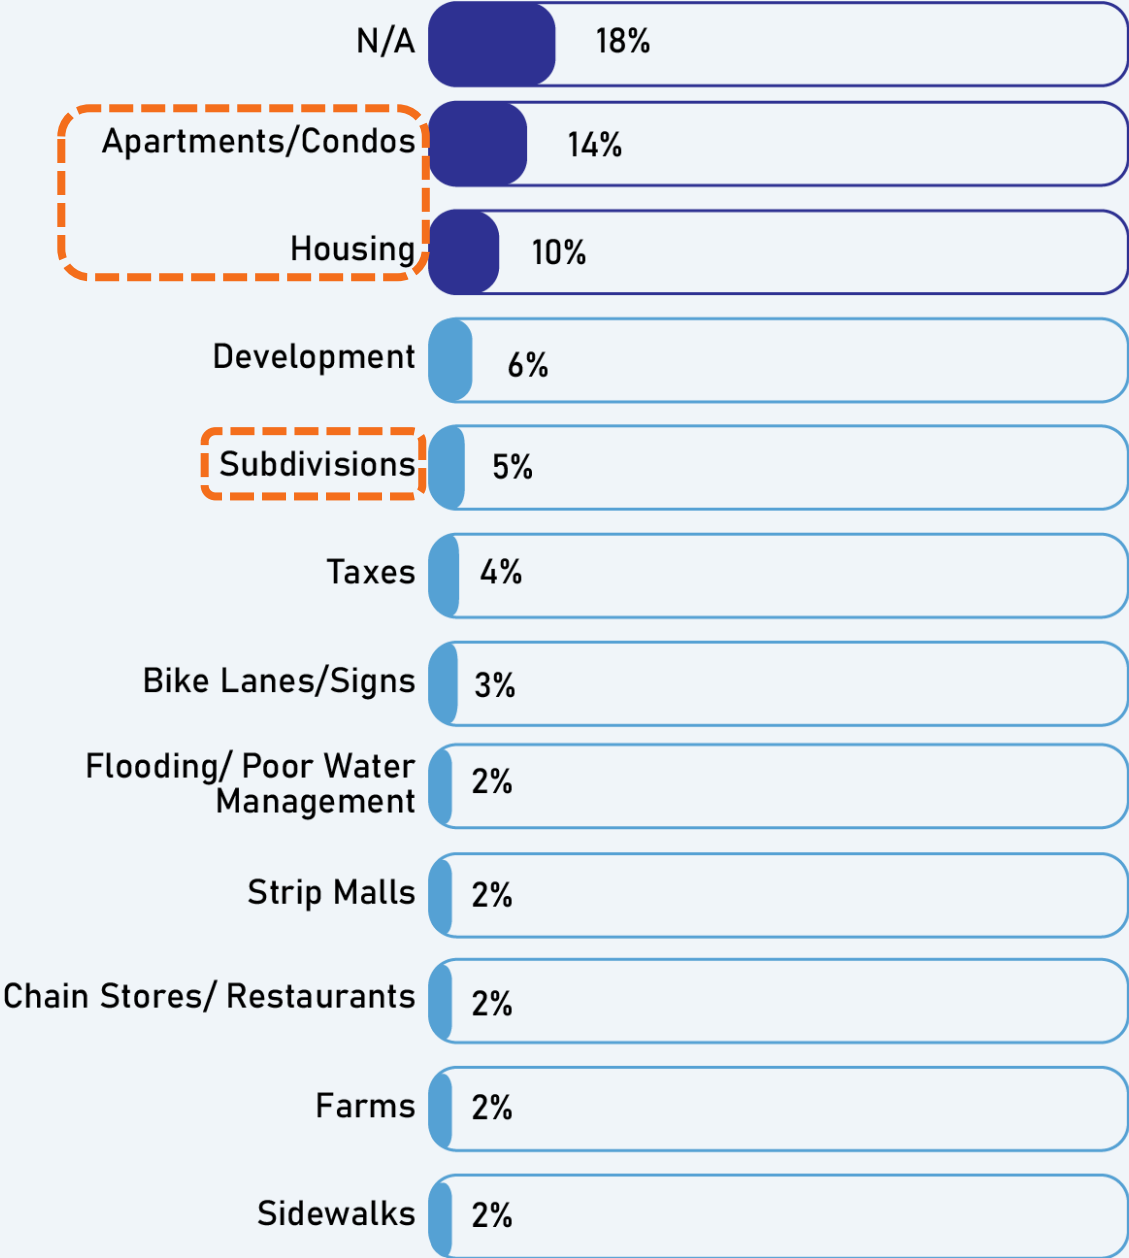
N/A 18%

Apartments/Condos 14%

Housing 10%

Development 6%

Subdivisions 5%

Taxes 4%

Bike Lanes/Signs 3%

Flooding/ Poor Water Management 2%

Strip Malls 2%

Chain Stores/ Restaurants 2%

Farms 2%

Sidewalks 2%